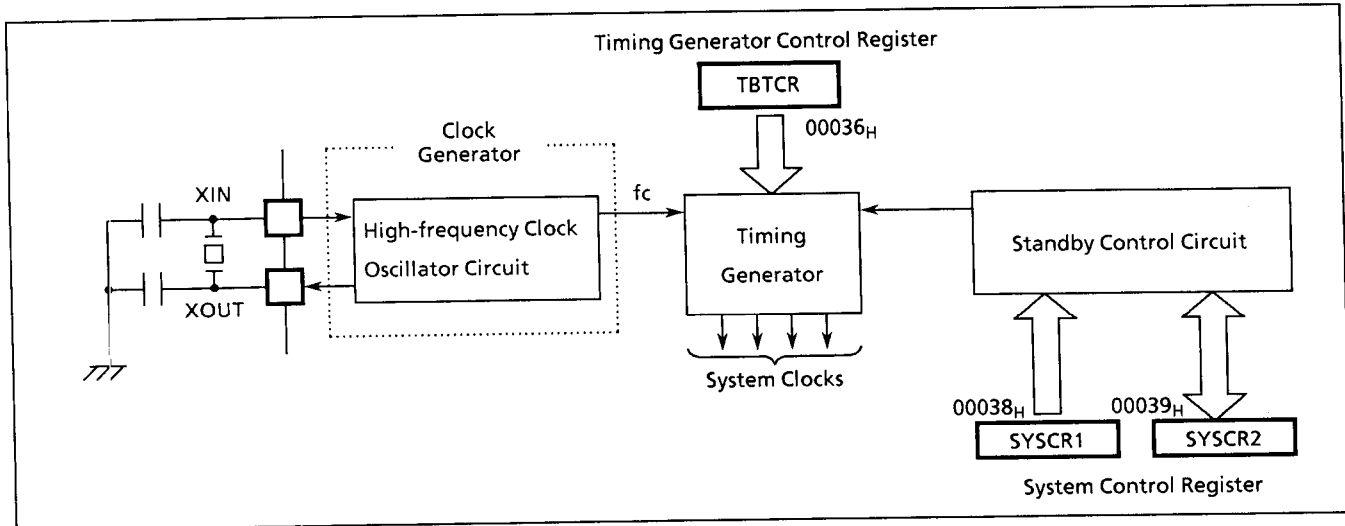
Timing Generator Control Register

TBTCR

$00036_H$

Clock Generator

XIN

XOUT

High-frequency Clock Oscillator Circuit

fc

Timing Generator

System Clocks

Standby Control Circuit

$00038_H$

$00039_H$

SYSCR1

SYSCR2

System Control Register